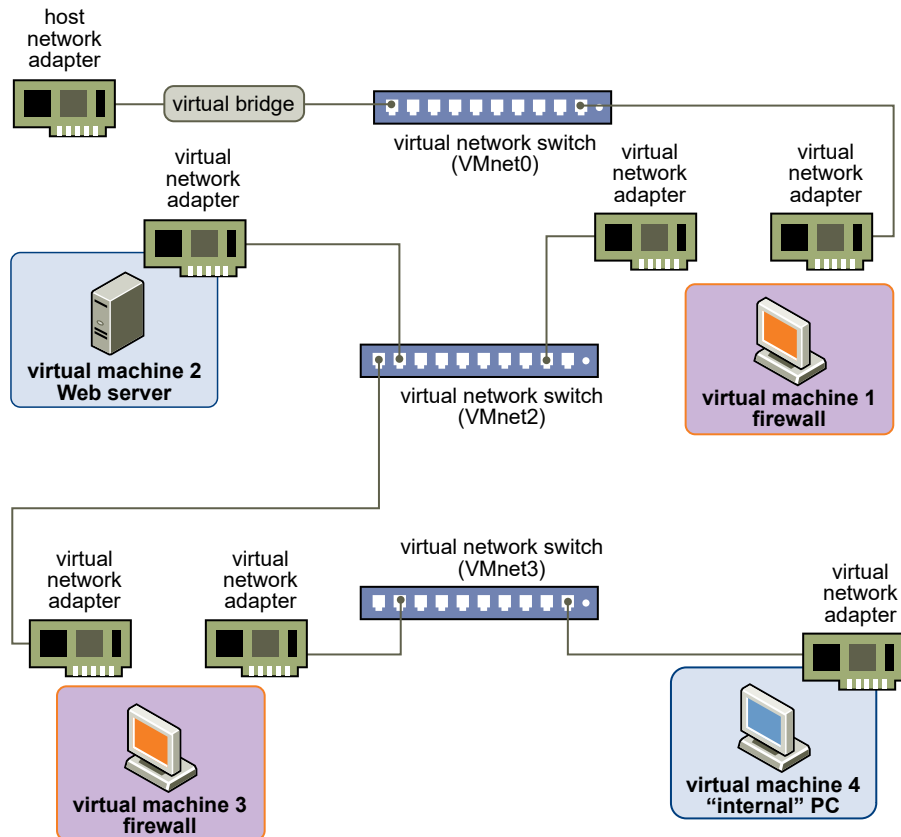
host network adapter

virtual bridge

virtual network switch (VMnet0)

virtual network adapter

virtual network adapter

virtual network adapter

virtual machine 2 Web server

virtual network switch (VMnet2)

virtual machine 1 firewall

virtual network switch (VMnet3)

virtual network adapter

virtual network adapter

virtual network adapter

virtual machine 3 firewall

virtual machine 4 “internal” PC